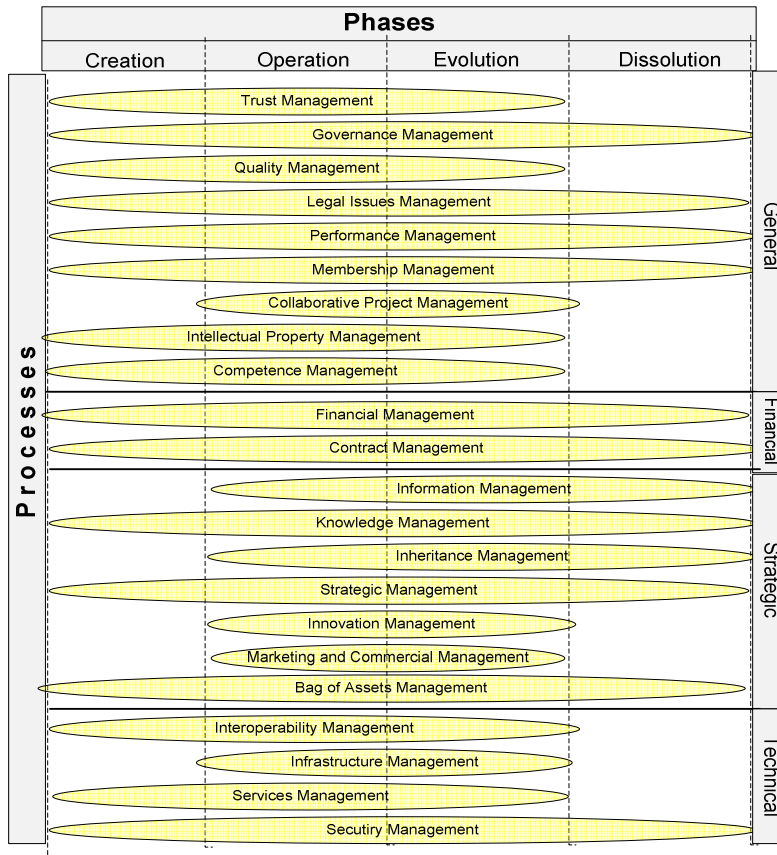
Phases

Creation

Operation

Evolution

Dissolution

Processes

Trust Management

Governance Management

Quality Management

Legal Issues Management

Performance Management

Membership Management

Collaborative Project Management

Intellectual Property Management

Competence Management

General

Financial Management

Contract Management

Financial

Information Management

Knowledge Management

Inheritance Management

Strategic Management

Innovation Management

Marketing and Commercial Management

Bag of Assets Management

Strategic

Interoperability Management

Infrastructure Management

Services Management

Secutiry Management

Technical